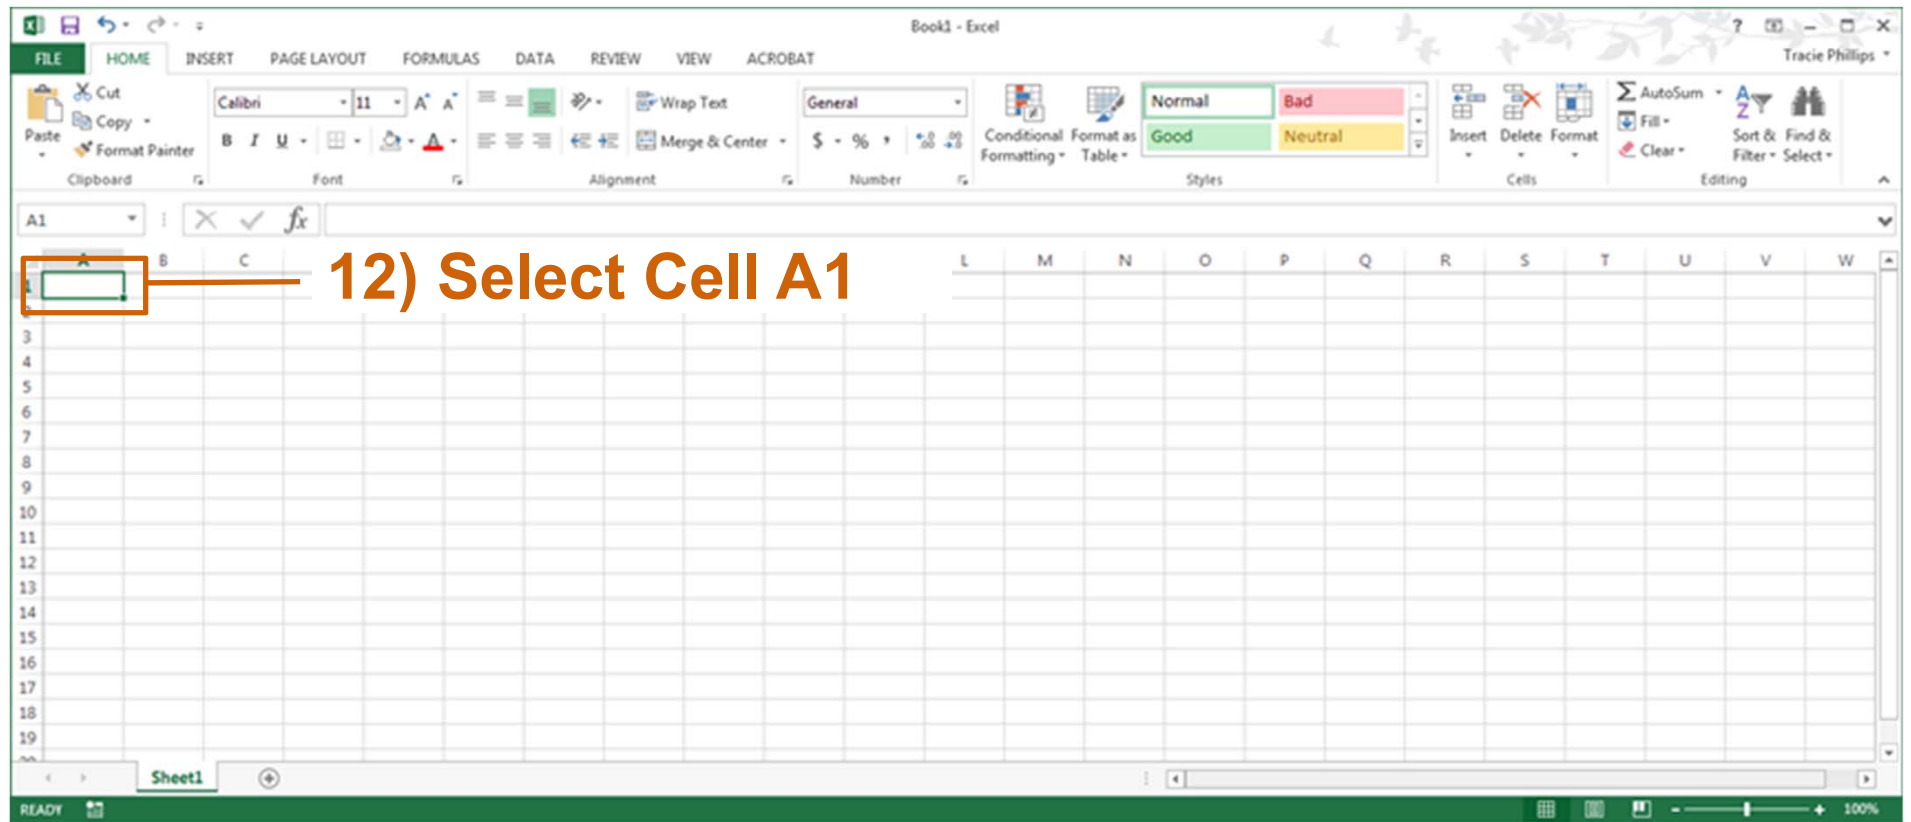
Book1 - Excel

? Tracie Phillips

FILE HOME INSERT PAGE LAYOUT FORMULAS DATA REVIEW VIEW ACROBAT

Paste Cut Copy Format Painter Clipboard

Calibri 11 A A B I U A Font

Wrap Text Merge & Center Alignment

General $ % , Number

Conditional Formatting Format as Table Normal Bad Good Neutral Styles

Insert Delete Format Cells

AutoSum Fill Clear Sort & Filter Find & Select Editing

A1 $fx$

A B C L M N O P Q R S T U V W

12) Select Cell A1

1 3 4 5 6 7 8 9 10 11 12 13 14 15 16 17 18 19

Sheet1

READY 100%